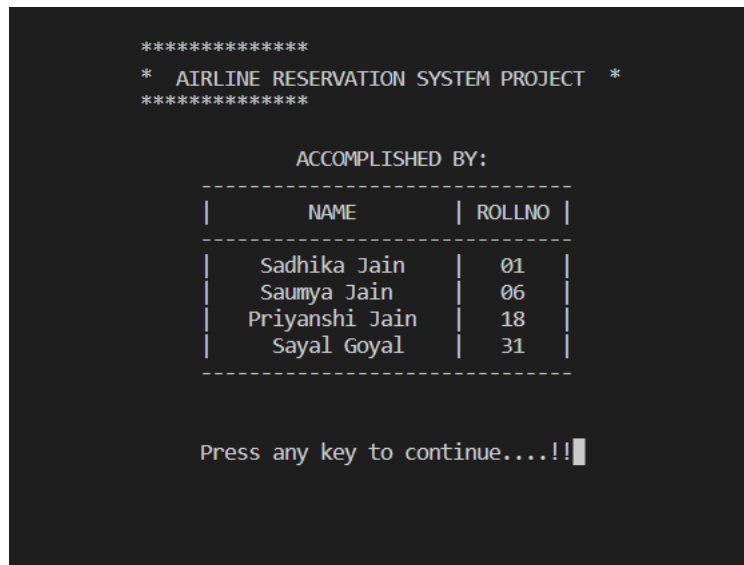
**************
*  AIRLINE RESERVATION SYSTEM PROJECT  *
**************

ACCOMPLISHED BY:

| NAME | ROLLNO |
|---|---|
| Sadhika Jain | 01 |
| Saumya Jain | 06 |
| Priyanshi Jain | 18 |
| Sayal Goyal | 31 |

Press any key to continue....!!